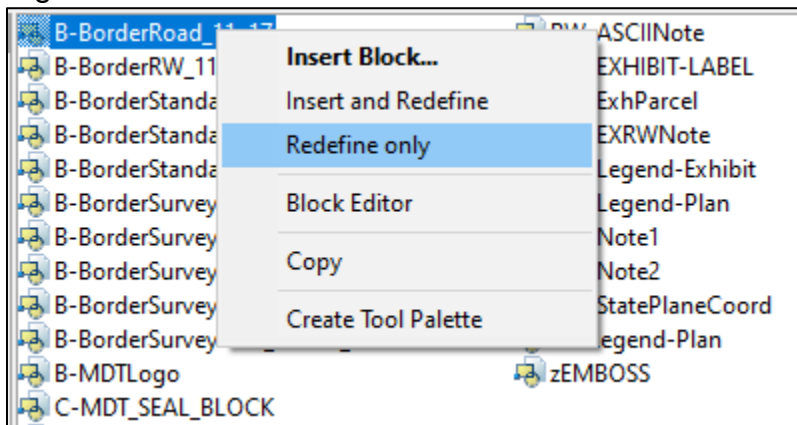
B-BorderRoad_11_17
B-BorderRW_11
B-BorderStanda
B-BorderStanda
B-BorderStanda
B-BorderSurvey
B-BorderSurvey
B-BorderSurvey
B-BorderSurvey
B-BorderSurvey
B-MDTLogo
C-MDT_SEAL_BLOCK

RW_ASCIINote
EXHIBIT-LABEL
ExhParcel
EXRWNote
Legend-Exhibit
Legend-Plan
Note1
Note2
StatePlaneCoord
egend-Plan
zEMBOSS

Insert Block...
Insert and Redefine
Redefine only
Block Editor
Copy
Create Tool Palette